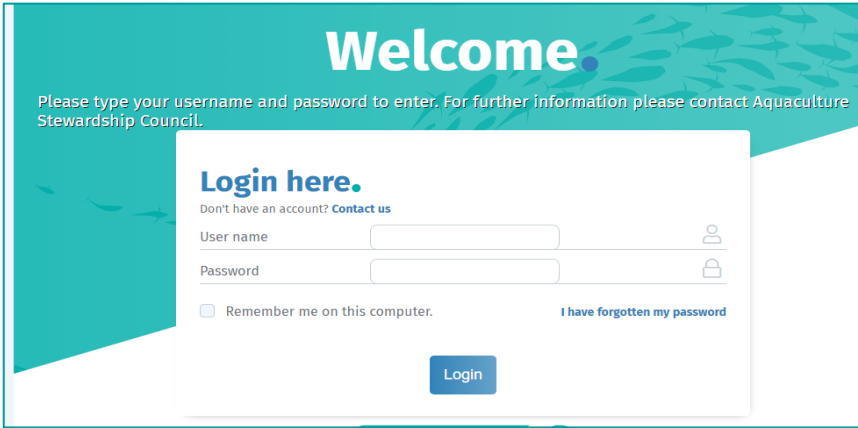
Welcome.

Please type your username and password to enter. For further information please contact Aquaculture Stewardship Council.

Login here.

Don't have an account? Contact us

User name

Password

Remember me on this computer.

I have forgotten my password

Login